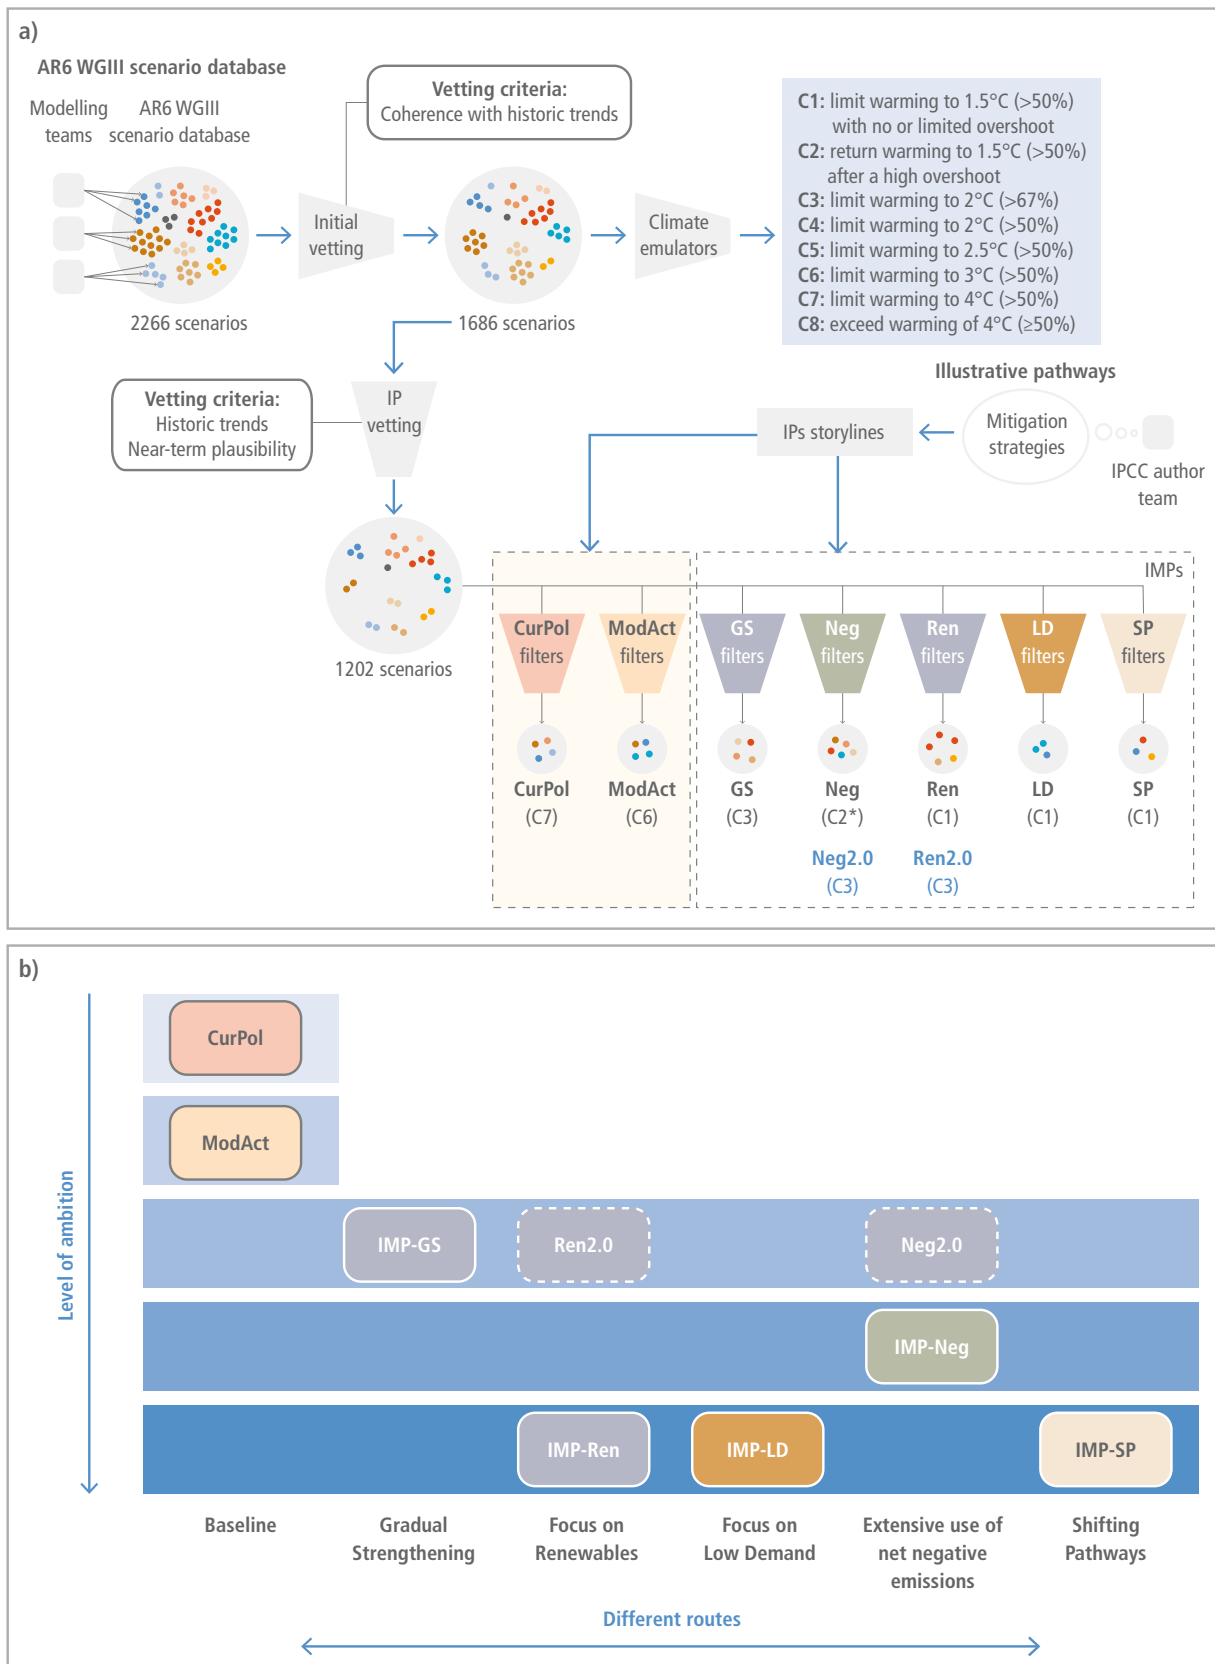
a)

AR6 WGIII scenario database

Modelling teams

AR6 WGIII scenario database

2266 scenarios

Vetting criteria:
Coherence with historic trends

Initial vetting

1686 scenarios

Climate emulators

C1: limit warming to 1.5°C (>50%) with no or limited overshoot
C2: return warming to 1.5°C (>50%) after a high overshoot
C3: limit warming to 2°C (>67%)
C4: limit warming to 2°C (>50%)
C5: limit warming to 2.5°C (>50%)
C6: limit warming to 3°C (>50%)
C7: limit warming to 4°C (>50%)
C8: exceed warming of 4°C (≥50%)

Vetting criteria:
Historic trends
Near-term plausibility

IP vetting

1202 scenarios

Illustrative pathways

Mitigation strategies

IPCC author team

IPs storylines

IMPs

CurPol filters

ModAct filters

GS filters

Neg filters

Ren filters

LD filters

SP filters

CurPol (C7)

ModAct (C6)

GS (C3)

Neg (C2*)

Ren (C1)

LD (C1)

SP (C1)

Neg2.0 (C3)

Ren2.0 (C3)

b)

Level of ambition

CurPol

ModAct

IMP-GS

Ren2.0

Neg2.0

IMP-Neg

IMP-Ren

IMP-LD

IMP-SP

Baseline

Gradual Strengthening

Focus on Renewables

Focus on Low Demand

Extensive use of net negative emissions

Shifting Pathways

Different routes